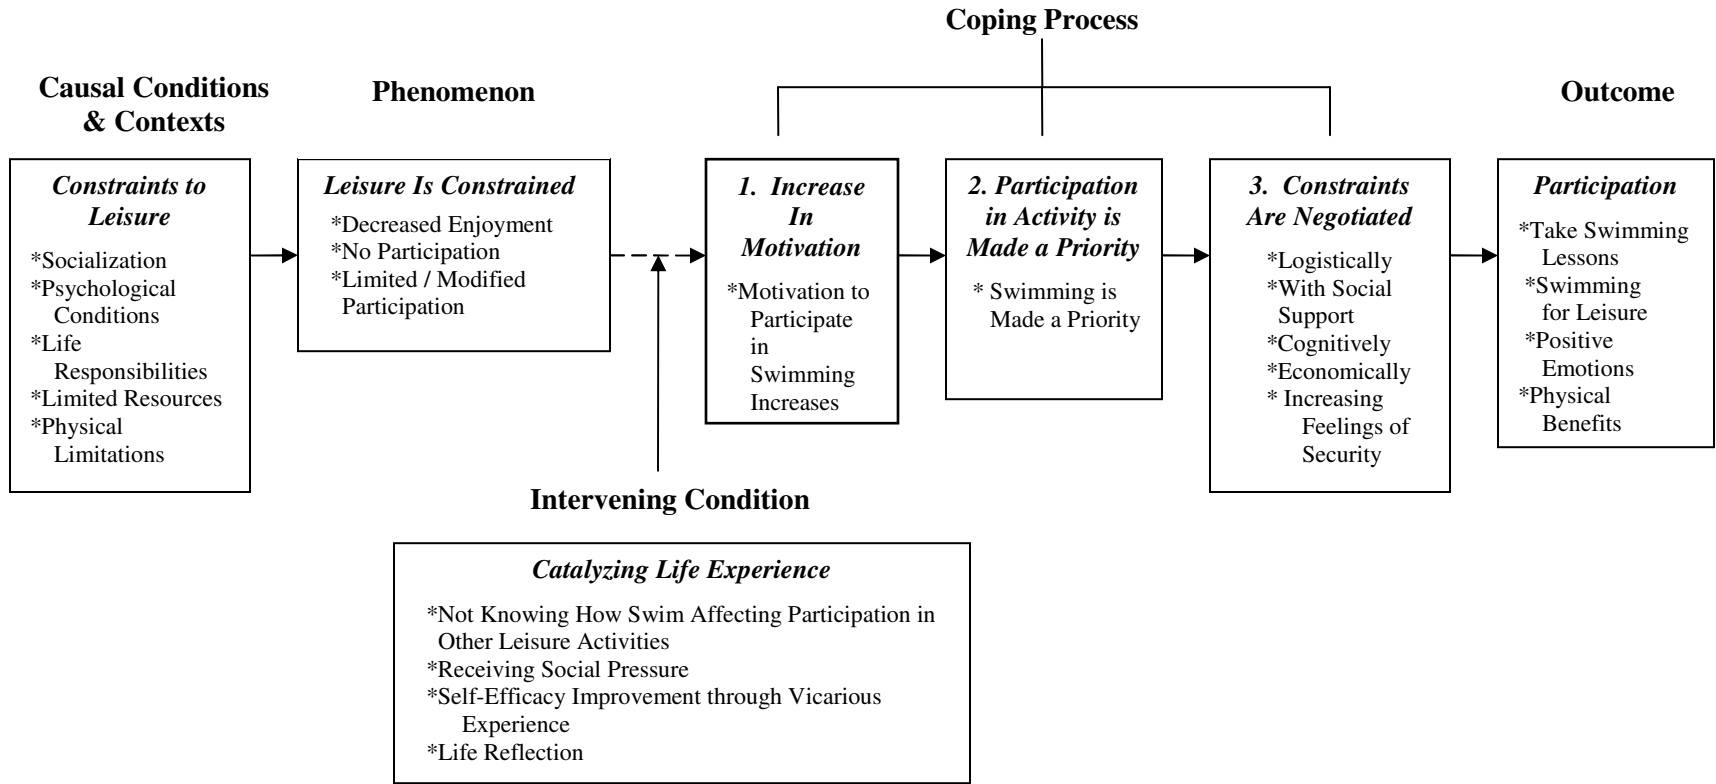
Coping Process

Causal Conditions & Contexts

Phenomenon

Outcome

*Constraints to Leisure*

*Socialization
*Psychological Conditions
*Life Responsibilities
*Limited Resources
*Physical Limitations

*Leisure Is Constrained*

*Decreased Enjoyment
*No Participation
*Limited / Modified Participation

*1. Increase In Motivation*

*Motivation to Participate in Swimming Increases

*2. Participation in Activity is Made a Priority*

* Swimming is Made a Priority

*3. Constraints Are Negotiated*

*Logistically
*With Social Support
*Cognitively
*Economically
* Increasing Feelings of Security

*Participation*

*Take Swimming Lessons
*Swimming for Leisure
*Positive Emotions
*Physical Benefits

Intervening Condition

*Catalyzing Life Experience*

*Not Knowing How Swim Affecting Participation in Other Leisure Activities
*Receiving Social Pressure
*Self-Efficacy Improvement through Vicarious Experience
*Life Reflection